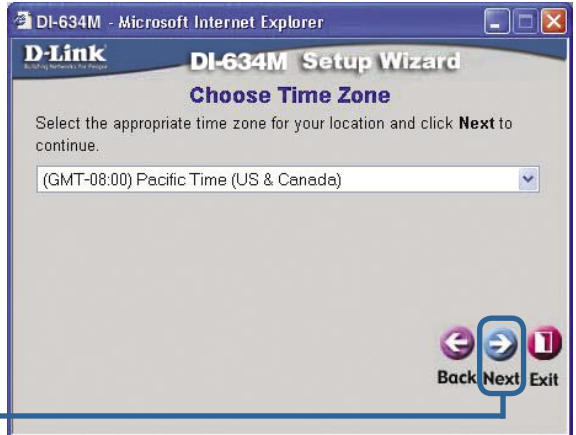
DI-634M - Microsoft Internet Explorer

D-Link
Building Networks for People

DI-634M Setup Wizard

Choose Time Zone

Select the appropriate time zone for your location and click **Next** to continue.

(GMT-08:00) Pacific Time (US & Canada)

Back Next Exit